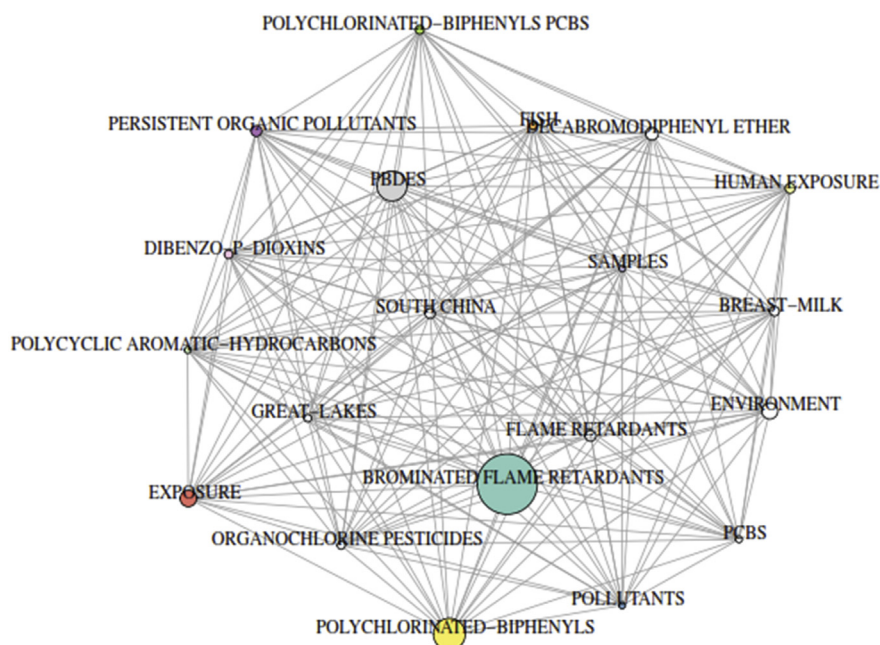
POLYCHLORINATED–BIPHENYLS PCBS

PERSISTENT ORGANIC POLLUTANTS

FISH

DECABROMODIPHENYL ETHER

PBDES

HUMAN EXPOSURE

DIBENZO–P–DIOXINS

SAMPLES

SOUTH CHINA

BREAST–MILK

POLYCYCLIC AROMATIC–HYDROCARBONS

GREAT–LAKES

ENVIRONMENT

FLAME RETARDANTS

BROMINATED FLAME RETARDANTS

EXPOSURE

ORGANOCHLORINE PESTICIDES

PCBS

POLLUTANTS

POLYCHLORINATED–BIPHENYLS